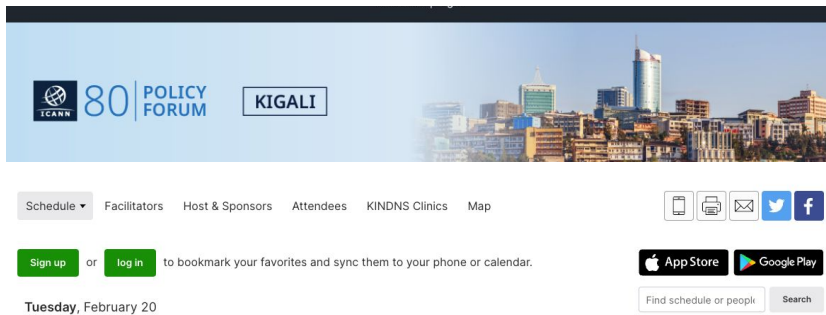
ICANN 80 POLICY FORUM KIGALI

Schedule ▾ Facilitators Host & Sponsors Attendees KINDNS Clinics Map

Sign up or log in to bookmark your favorites and sync them to your phone or calendar.

App Store Google Play

Tuesday, February 20

Find schedule or people Search